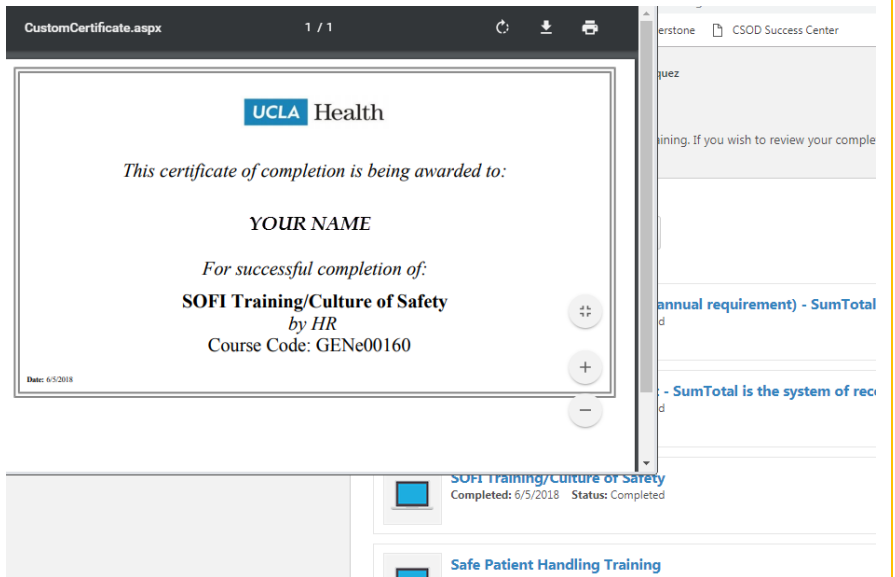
CustomCertificate.aspx 1 / 1

erstone CSOD Success Center

quez

aining. If you wish to review your comple

UCLA Health

This certificate of completion is being awarded to:

YOUR NAME

For successful completion of:

SOFI Training/Culture of Safety
by HR
Course Code: GENe00160

Date: 6/5/2018

annual requirement) - SumTotal
d

- SumTotal is the system of rec
d

SOFI Training/Culture of Safety
Completed: 6/5/2018 Status: Completed

Safe Patient Handling Training